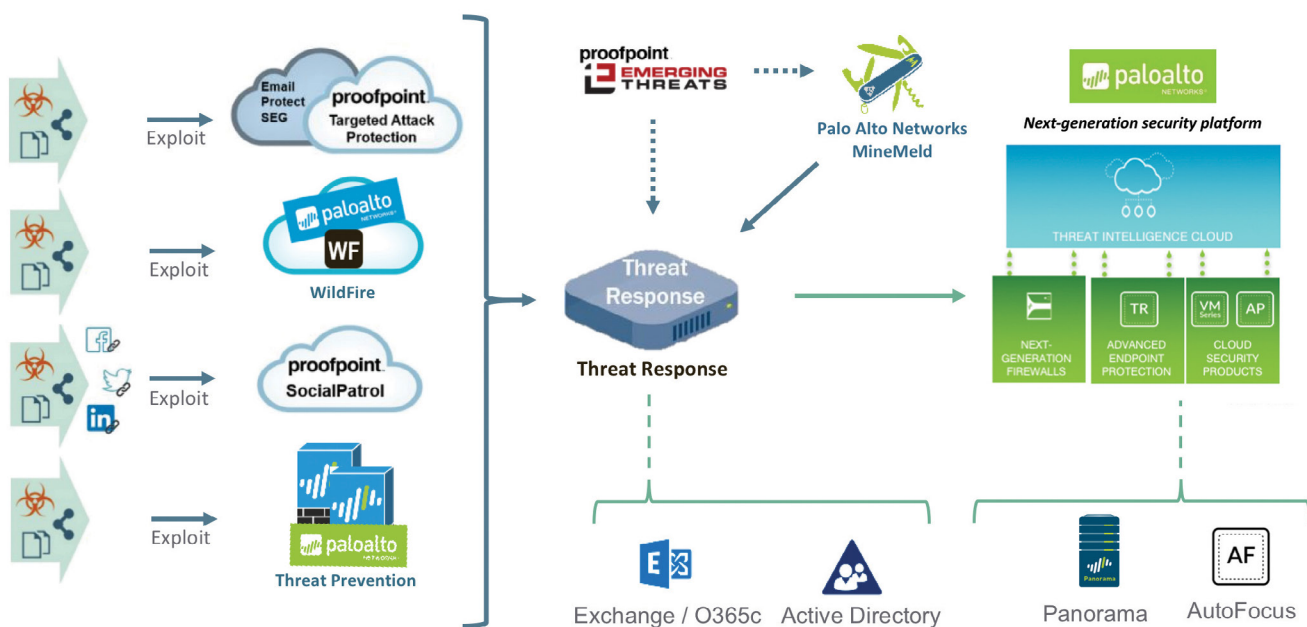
Exploit

Email Protect SEG

proofpoint. Targeted Attack Protection

Exploit

paloalto NETWORKS

WF

WildFire

Exploit

proofpoint. SocialPatrol

Exploit

paloalto NETWORKS

Threat Prevention

proofpoint EMERGING THREATS

Palo Alto Networks MineMeld

Threat Response

Threat Response

Exchange / O365c

Active Directory

paloalto NETWORKS

Next-generation security platform

THREAT INTELLIGENCE CLOUD

NEXT-GENERATION FIREWALLS

TR

ADVANCED ENDPOINT PROTECTION

VM Series

AP

CLOUD SECURITY PRODUCTS

Panorama

Panorama

AF

AutoFocus